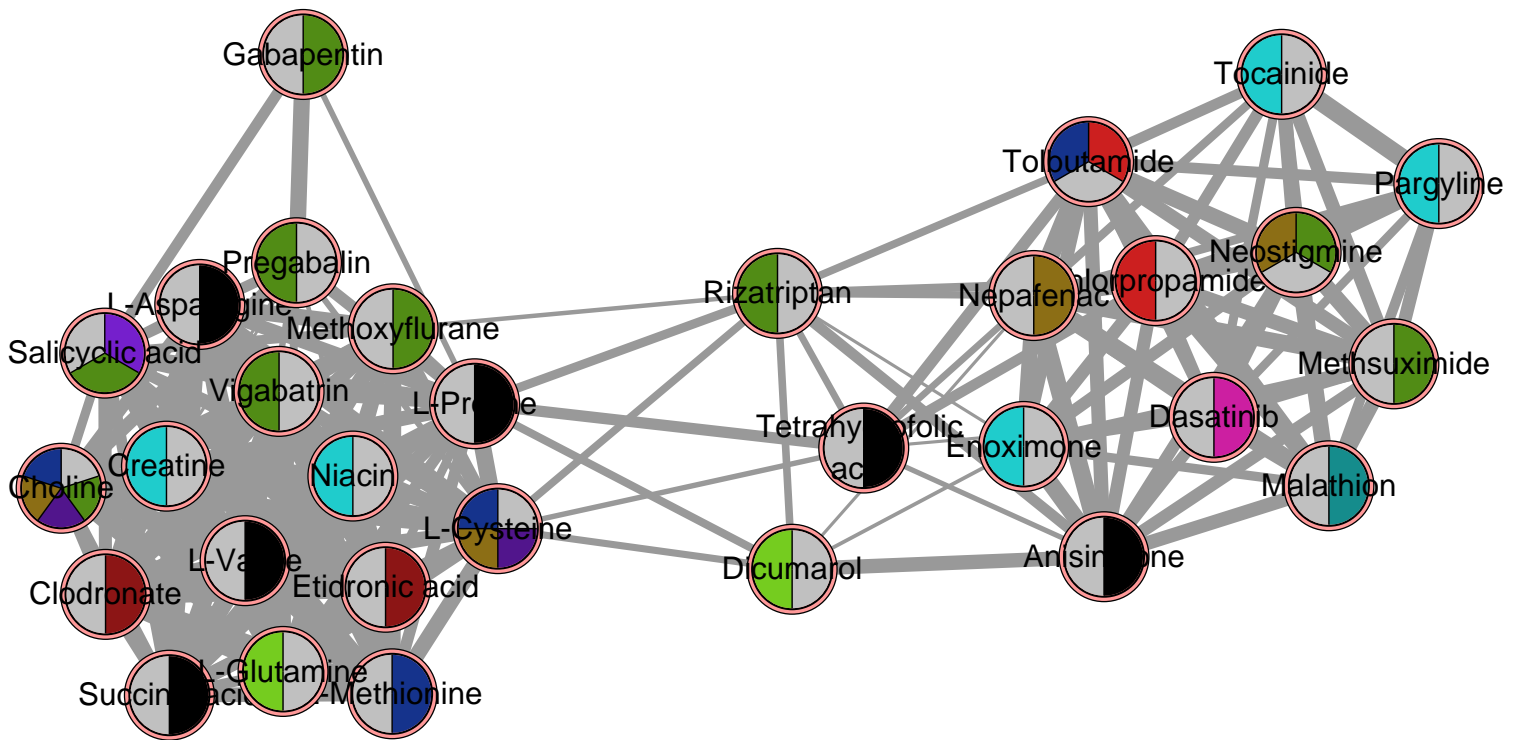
Gabapentin

Tocainide

Tolbutamide

Pargyline

Pregabalin

Neostigmine

L-Asparagine

Rizatriptan

Nepafenac

Chlorpropamide

Methoxyflurane

Salicylic acid

Methsuximide

Vigabatrin

L-Proline

Dasatinib

Tetrahydrofolic acid

Enoximone

Creatine

Niacin

Malathion

Choline

L-Cysteine

L-Valine

Anisindione

Dicumarol

Clodronate

Etidronic acid

L-Glutamine

Succinic acid

L-Methionine